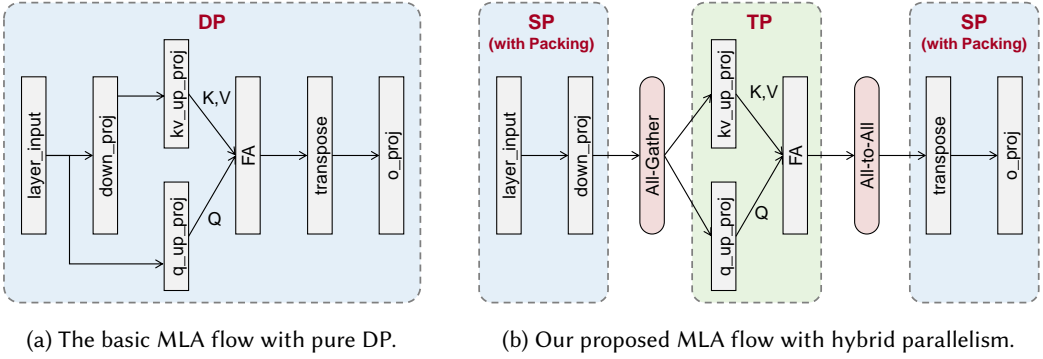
DP

layer_input

down_proj

kv_up_proj

K,V

FA

transpose

o_proj

q_up_proj

Q

(a) The basic MLA flow with pure DP.

SP
(with Packing)

layer_input

down_proj

All-Gather

TP

kv_up_proj

K,V

FA

q_up_proj

Q

All-to-All

SP
(with Packing)

transpose

o_proj

(b) Our proposed MLA flow with hybrid parallelism.